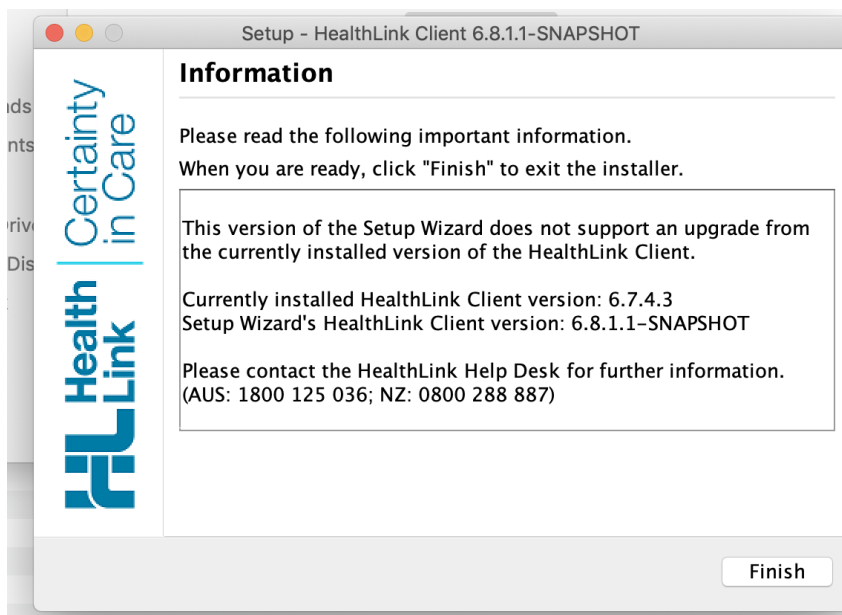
ıds
nts
rive
Dis

Setup - HealthLink Client 6.8.1.1-SNAPSHOT

Health Link

Certainty in Care

Information

Please read the following important information.

When you are ready, click "Finish" to exit the installer.

This version of the Setup Wizard does not support an upgrade from the currently installed version of the HealthLink Client.

Currently installed HealthLink Client version: 6.7.4.3
Setup Wizard's HealthLink Client version: 6.8.1.1-SNAPSHOT

Please contact the HealthLink Help Desk for further information.
(AUS: 1800 125 036; NZ: 0800 288 887)

Finish